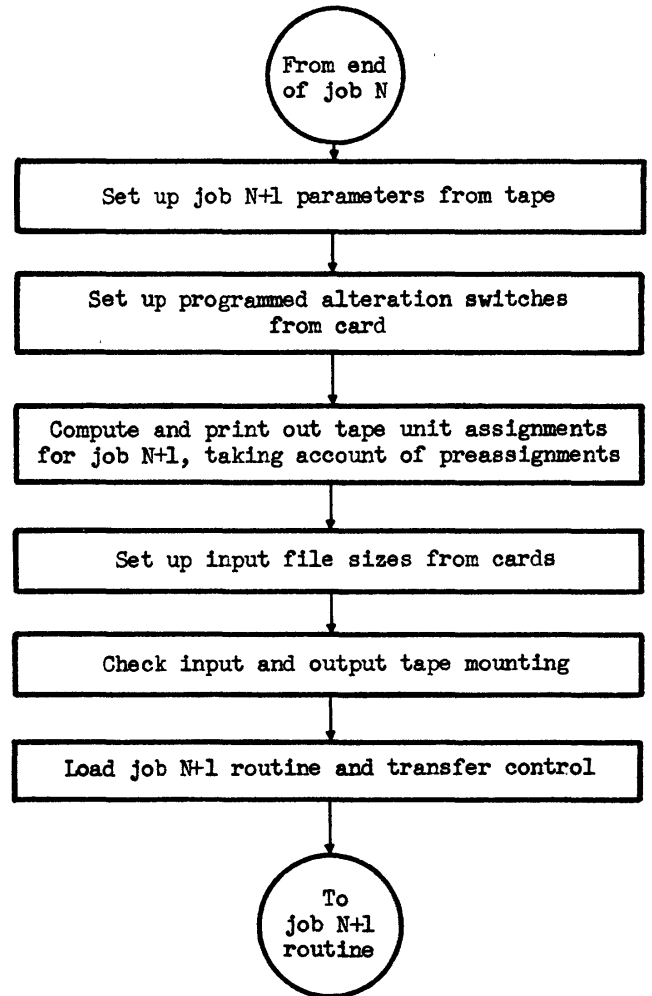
From end of job N

Set up job N+1 parameters from tape

Set up programmed alteration switches from card

Compute and print out tape unit assignments for job N+1, taking account of preassignments

Set up input file sizes from cards

Check input and output tape mounting

Load job N+1 routine and transfer control

To job N+1 routine